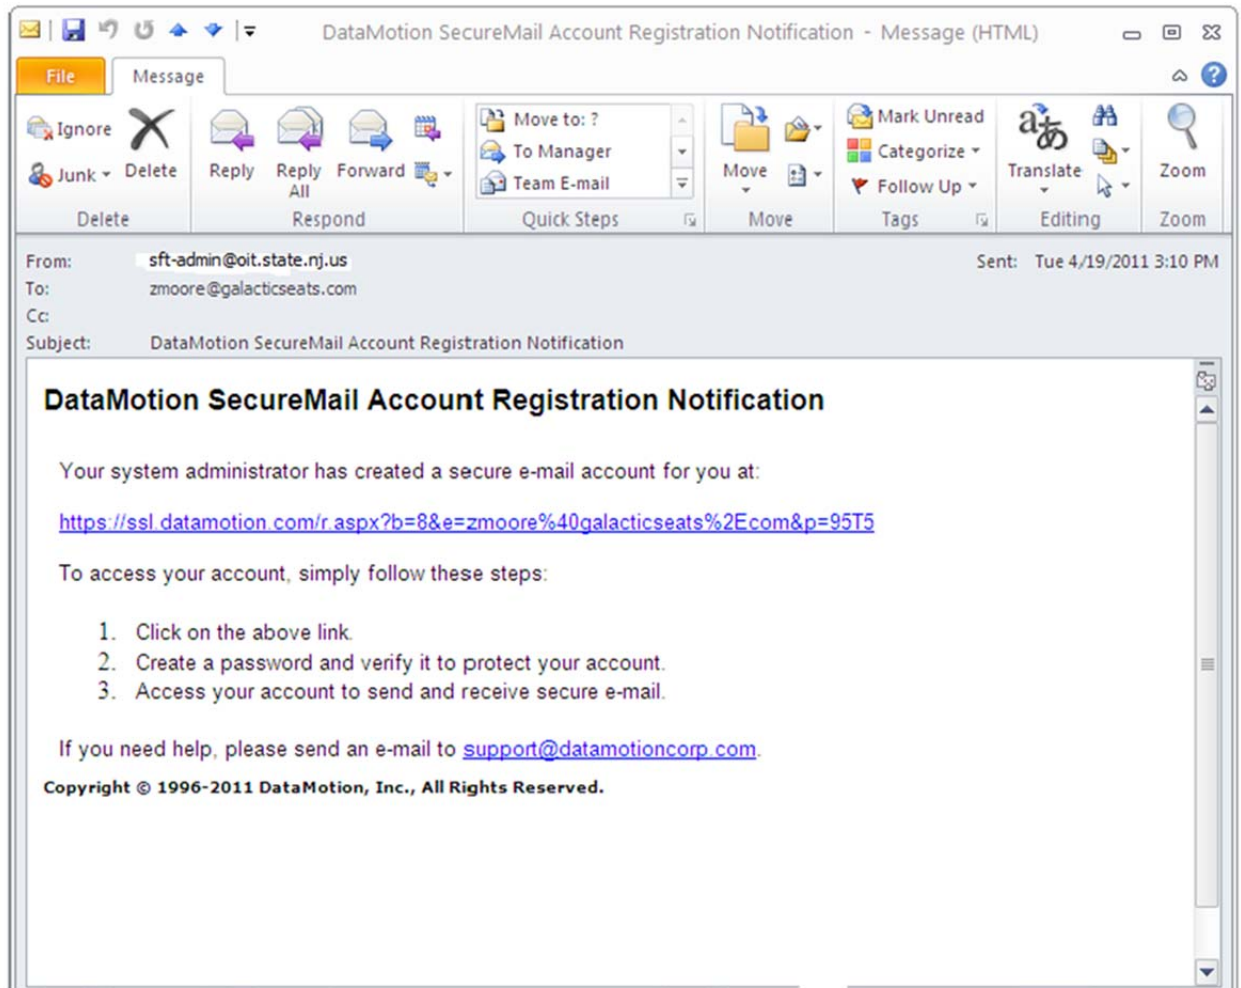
DataMotion SecureMail Account Registration Notification - Message (HTML)

File
Message

Ignore
Junk
Delete
Delete

Reply
Reply All
Forward
Respond

Move to: ?
To Manager
Team E-mail
Quick Steps

Move
Move

Mark Unread
Categorize
Follow Up
Tags

Translate
Editing

Zoom
Zoom

From: sft-admin@oit.state.nj.us
To: zmoore@galacticseats.com
Cc:
Subject: DataMotion SecureMail Account Registration Notification

Sent: Tue 4/19/2011 3:10 PM

DataMotion SecureMail Account Registration Notification

Your system administrator has created a secure e-mail account for you at:

https://ssl.datamotion.com/r.aspx?b=8&e=zmoore%40galacticseats%2Ecom&p=95T5

To access your account, simply follow these steps:

1. Click on the above link.
2. Create a password and verify it to protect your account.
3. Access your account to send and receive secure e-mail.

If you need help, please send an e-mail to support@datamotioncorp.com.

Copyright © 1996-2011 DataMotion, Inc., All Rights Reserved.